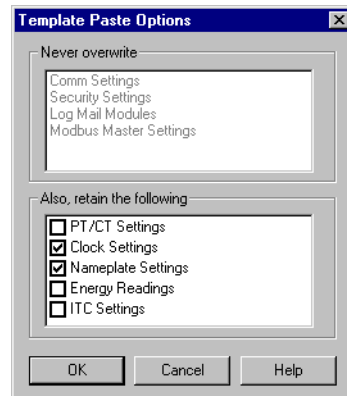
Template Paste Options

Never overwrite

Comm Settings
Security Settings
Log Mail Modules
Modbus Master Settings

Also, retain the following

☐ PT/CT Settings
☑ Clock Settings
☑ Nameplate Settings
☐ Energy Readings
☐ ITC Settings

OK
Cancel
Help